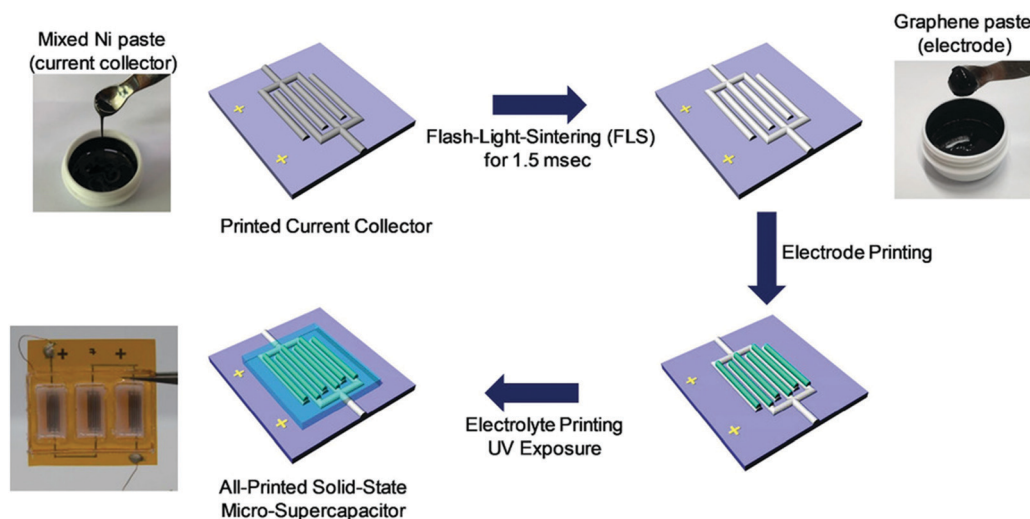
Mixed Ni paste
(current collector)

Printed Current Collector

Flash-Light-Sintering (FLS)
for 1.5 msec

Graphene paste
(electrode)

Electrode Printing

Electrolyte Printing
UV Exposure

All-Printed Solid-State
Micro-Supercapacitor